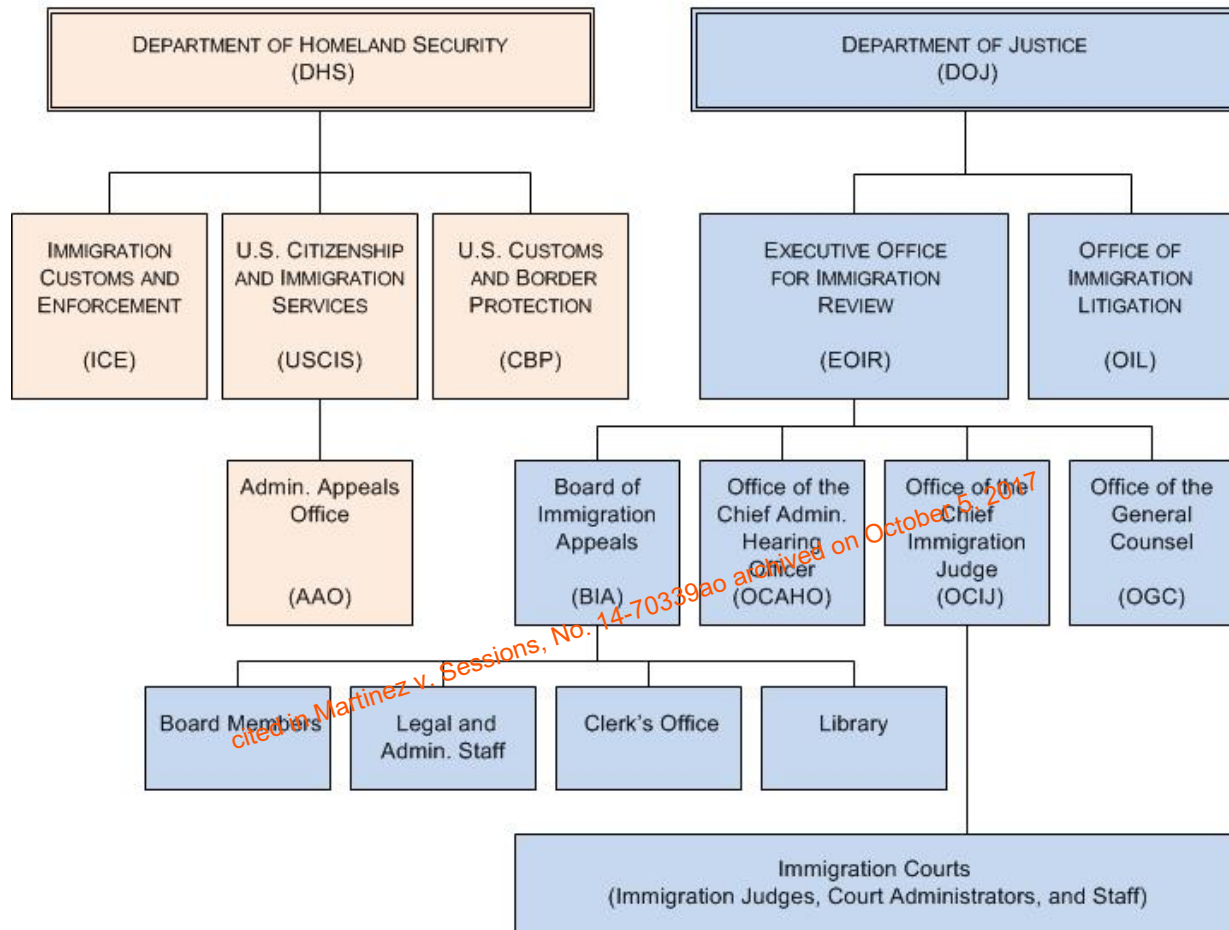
DEPARTMENT OF HOMELAND SECURITY
(DHS)

DEPARTMENT OF JUSTICE
(DOJ)

IMMIGRATION CUSTOMS AND ENFORCEMENT
(ICE)

U.S. CITIZENSHIP AND IMMIGRATION SERVICES
(USCIS)

U.S. CUSTOMS AND BORDER PROTECTION
(CBP)

EXECUTIVE OFFICE FOR IMMIGRATION REVIEW
(EOIR)

OFFICE OF IMMIGRATION LITIGATION
(OIL)

Admin. Appeals Office
(AAO)

Board of Immigration Appeals
(BIA)

Office of the Chief Admin. Hearing Officer
(OCAHO)

Office of the Chief Immigration Judge
(OCIJ)

Office of the General Counsel
(OGC)

Board Members

Legal and Admin. Staff

Clerk's Office

Library

Immigration Courts
(Immigration Judges, Court Administrators, and Staff)

cited in Martinez v. Sessions, No. 14-70339ao archived on October 5, 2017